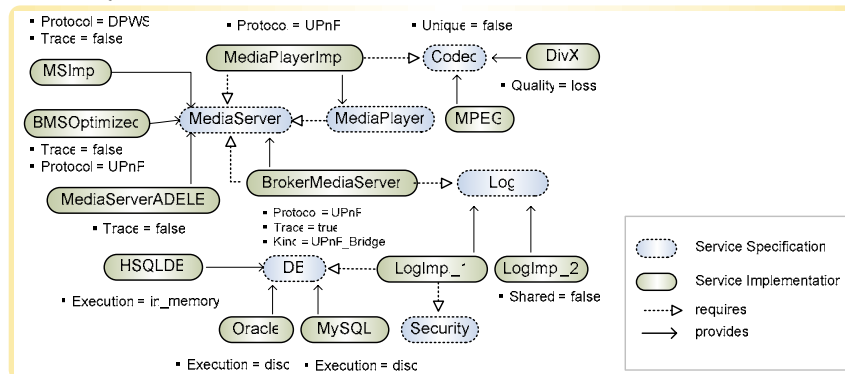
• Protocol = DPWS
• Trace = false

• Protocol = UPnP

• Unique = false

MediaPlayerImp

Codec

DivX

MSImp

• Quality = loss

BMSOptimized

MediaServer

MediaPlayer

MPEG

• Trace = false
• Protocol = UPnP

BrokerMediaServer

Log

MediaServerADELE

• Trace = false

• Protocol = UPnP
• Trace = true
• Kind = UPnP_Bridge

HSQLDB

DB

LogImp_1

LogImp_2

• Execution = in_memory

• Shared = false

Oracle

MySQL

Security

• Execution = disc

• Execution = disc

Service Specification

Service Implementation

requires

provides